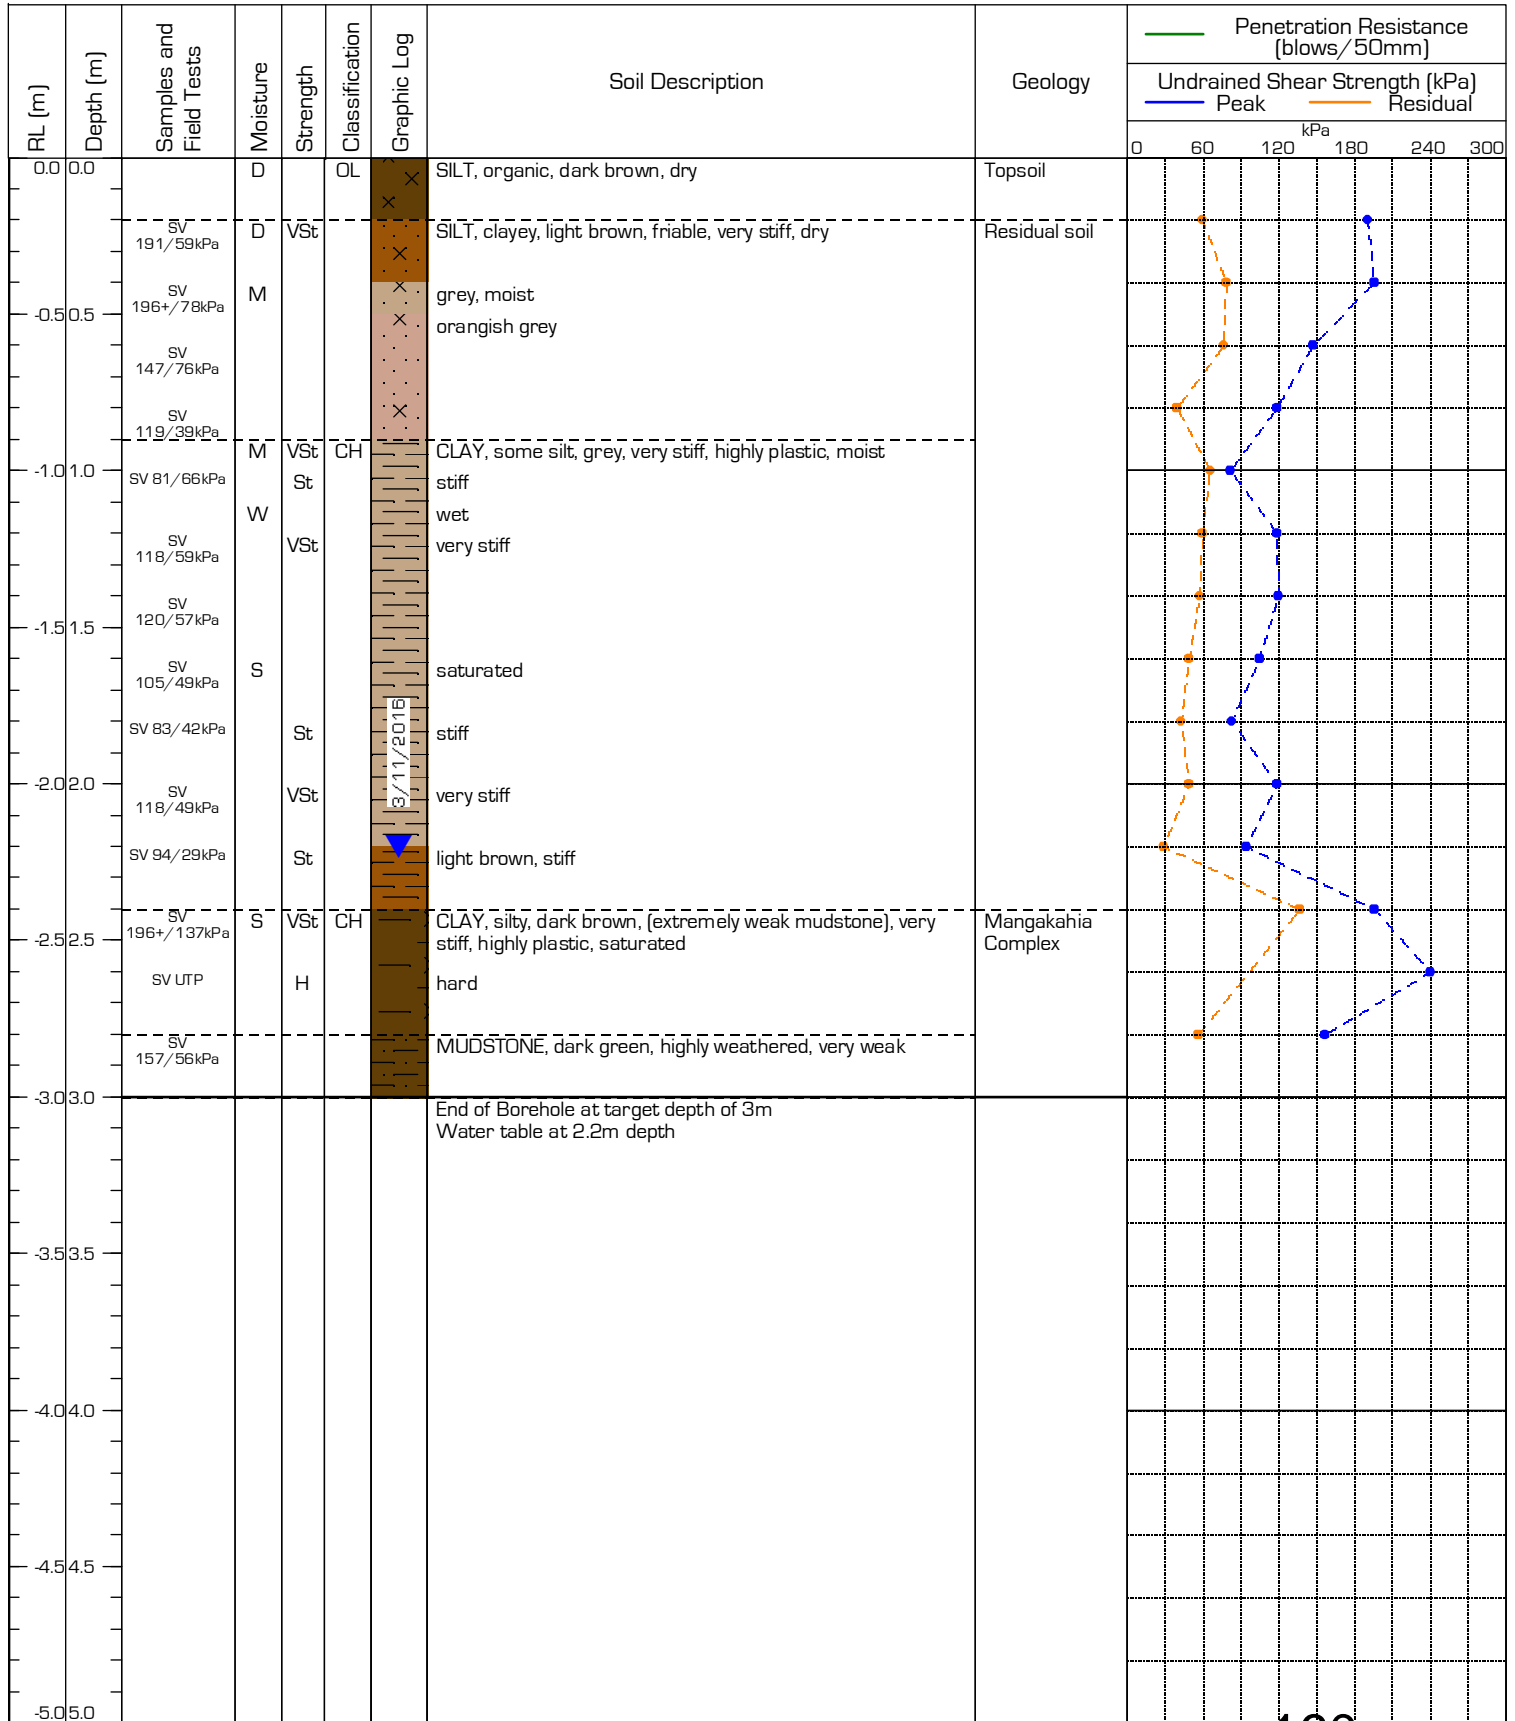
| RL (m) | Depth (m) | Samples and Field Tests | Moisture | Strength | Classification | Graphic Log | Soil Description | Geology |
|---|---|---|---|---|---|---|---|---|
| 0.0 | 0.0 | | D | | OL | | SILT, organic, dark brown, dry | Topsoil |
| | | SV 191/59kPa | D | VSt | | | SILT, clayey, light brown, friable, very stiff, dry | Residual soil |
| | | SV 196+/78kPa | M | | | | grey, moist | |
| -0.5 | 0.5 | | | | | | orangish grey | |
| | | SV 147/76kPa | | | | | | |
| | | SV 119/39kPa | | | | | | |
| | | | M | VSt | CH | | CLAY, some silt, grey, very stiff, highly plastic, moist | |
| -1.0 | 1.0 | SV 81/66kPa | | St | | | stiff | |
| | | | W | | | | wet | |
| | | SV 118/59kPa | | VSt | | | very stiff | |
| -1.5 | 1.5 | SV 120/57kPa | | | | | | |
| | | SV 105/49kPa | S | | | | saturated | |
| | | SV 83/42kPa | | St | | 3/11/2016 | stiff | |
| -2.0 | 2.0 | SV 118/49kPa | | VSt | | | very stiff | |
| | | SV 94/29kPa | | St | | | light brown, stiff | |
| | | SV 196+/137kPa | S | VSt | CH | | CLAY, silty, dark brown, (extremely weak mudstone), very stiff, highly plastic, saturated | Mangakahia Complex |
| -2.5 | 2.5 | SV UTP | | H | | | hard | |
| | | SV 157/56kPa | | | | | MUDSTONE, dark green, highly weathered, very weak | |
| -3.0 | 3.0 | | | | | | End of Borehole at target depth of 3m Water table at 2.2m depth | |
| -3.5 | 3.5 | | | | | | | |
| -4.0 | 4.0 | | | | | | | |
| -4.5 | 4.5 | | | | | | | |
| -5.0 | 5.0 | | | | | | | |

Penetration Resistance (blows/50mm)
Undrained Shear Strength (kPa)
Peak Residual
kPa
0 60 120 180 240 300